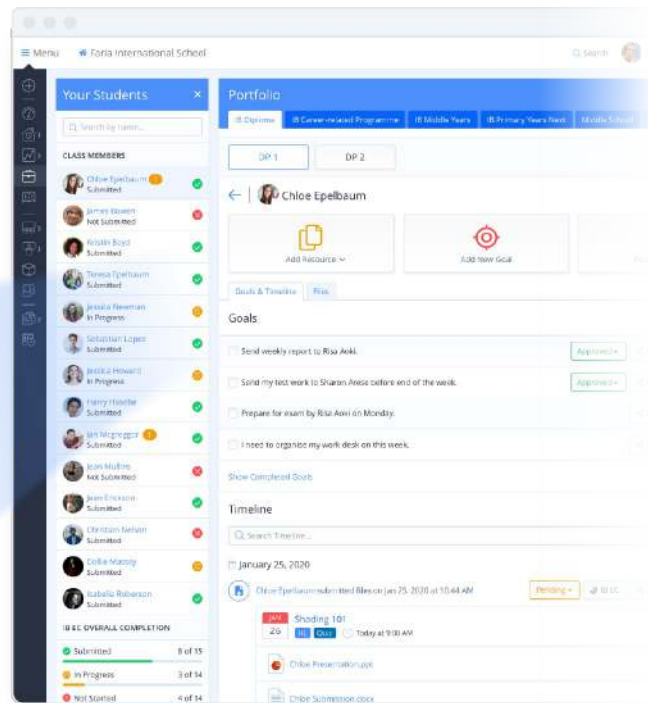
≡ Menu Faria International School Search

Your Students ×

Search by name...

CLASS MEMBERS

Chloe Epelbaum 1 Submitted
James Bowen Not Submitted
Kristin Boyd Submitted
Teresa Epelbaum Submitted
Jessica Newman In Progress
Sebastian Lopez Submitted
Jessica Howard In Progress
Harry Handler Submitted
Ian Mcgregor 1 Submitted
Jean Mullins Not Submitted
Jean Erickson Submitted
Christian Nelson Not Submitted
Dollie Massey Submitted
Isabelle Roberson Submitted

IB EC OVERALL COMPLETION

Submitted 8 of 15
In Progress 3 of 14
Not Started 4 of 14

Portfolio

IB Diploma | IB Career-related Programme | IB Middle Years | IB Primary Years Next | Middle School

DP 1 | DP 2

← Chloe Epelbaum

Add Resource | Add New Goal

Goals & Timeline | Files

Goals

Send weekly report to Risa Aoki. Approved
Send my test work to Sharon Arese before end of the week. Approved
Prepare for exam by Risa Aoki on Monday.
I need to organise my work desk on this week.

Show Completed Goals

Timeline

Search Timeline...

January 25, 2020

Chloe Epelbaum submitted files on Jan 25, 2020 at 10:44 AM Pending IB EC

JAN 26 Shading 101 HL Quiz Today at 9:00 AM

Chloe Presentation.ppt
Chloe Submission.docx